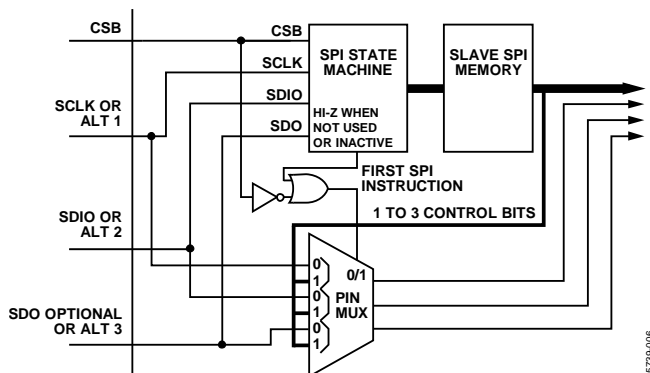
CSB

SCLK OR ALT 1

SDIO OR ALT 2

SDO OPTIONAL OR ALT 3

CSB

SCLK

SDIO

SDO

SPI STATE MACHINE

HI-Z WHEN NOT USED OR INACTIVE

SLAVE SPI MEMORY

FIRST SPI INSTRUCTION

1 TO 3 CONTROL BITS

0
1
0
1
0
1

0/1

PIN MUX

05739-006